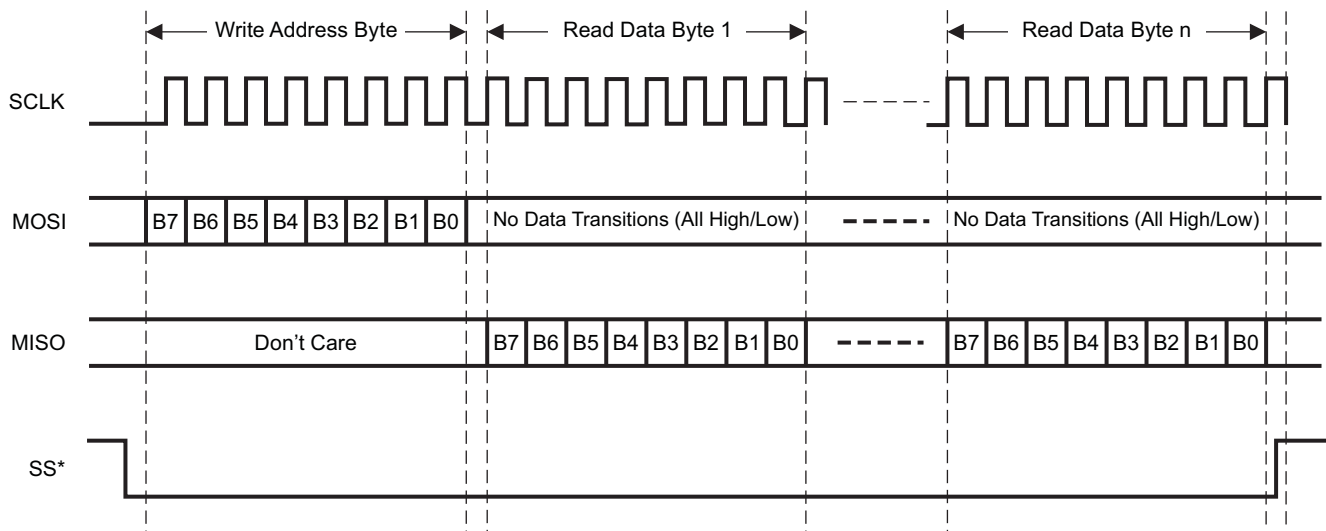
Write Address Byte

Read Data Byte 1

Read Data Byte n

SCLK

MOSI

B7 B6 B5 B4 B3 B2 B1 B0

No Data Transitions (All High/Low)

No Data Transitions (All High/Low)

MISO

Don't Care

B7 B6 B5 B4 B3 B2 B1 B0

B7 B6 B5 B4 B3 B2 B1 B0

SS*